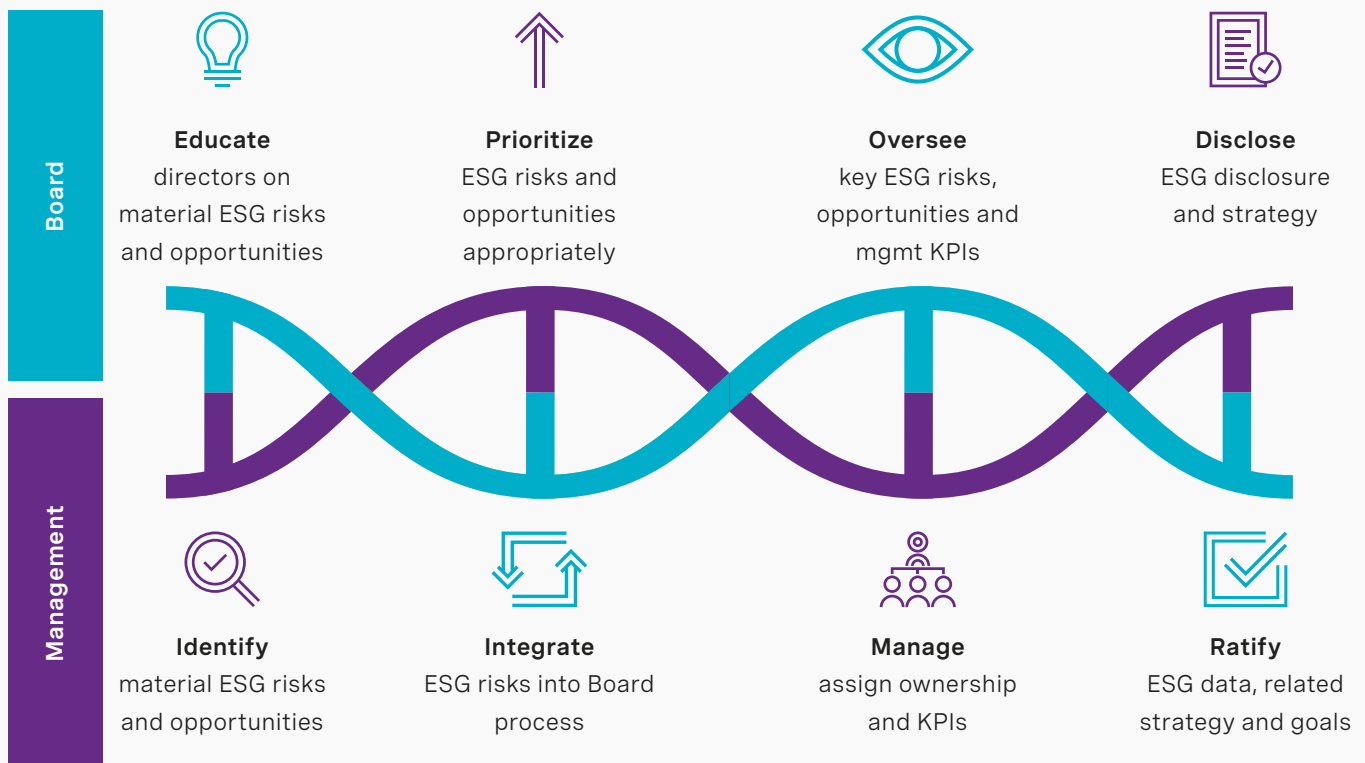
Board

Educate
directors on material ESG risks and opportunities

Prioritize
ESG risks and opportunities appropriately

Oversee
key ESG risks, opportunities and mgmt KPIs

Disclose
ESG disclosure and strategy

Management

Identify
material ESG risks and opportunities

Integrate
ESG risks into Board process

Manage
assign ownership and KPIs

Ratify
ESG data, related strategy and goals